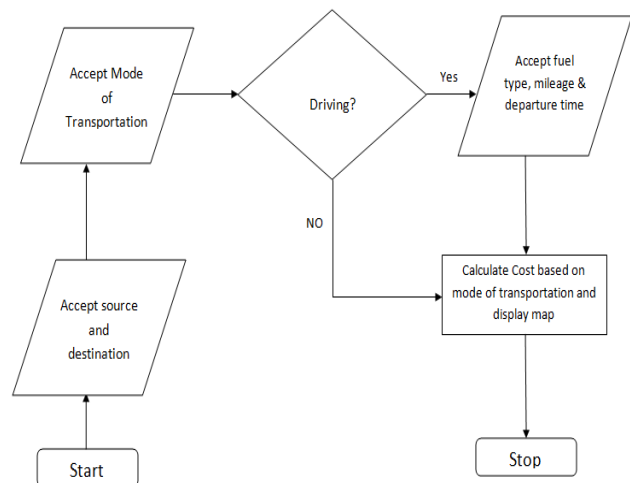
Accept Mode of Transportation

Driving?

Yes

Accept fuel type, mileage & departure time

NO

Calculate Cost based on mode of transportation and display map

Accept source and destination

Start

Stop